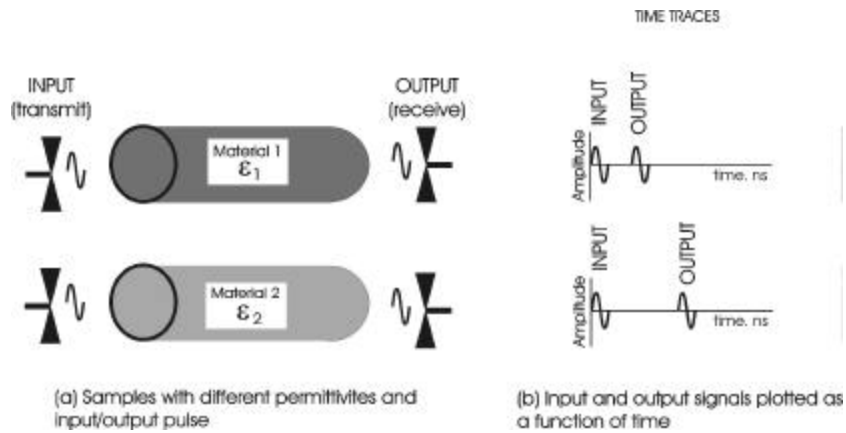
TIME TRACES

INPUT (transmit)

OUTPUT (receive)

Material 1
$\varepsilon_1$

Material 2
$\varepsilon_2$

INPUT

OUTPUT

Amplitude

time, ns

INPUT

OUTPUT

Amplitude

time, ns

(a) Samples with different permittivites and input/output pulse

(b) Input and output signals plotted as a function of time